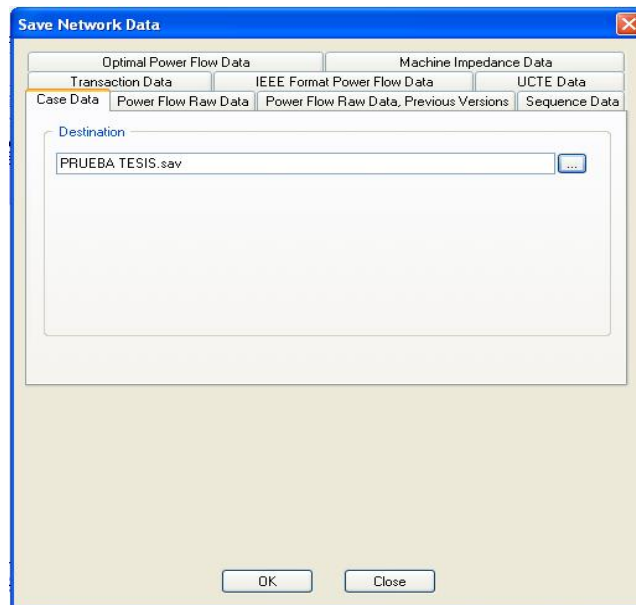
Save Network Data

Optimal Power Flow Data
Machine Impedance Data
Transaction Data
IEEE Format Power Flow Data
UCTE Data
Case Data
Power Flow Raw Data
Power Flow Raw Data, Previous Versions
Sequence Data

Destination
PRUEBA TESIS.sav
...

OK
Close